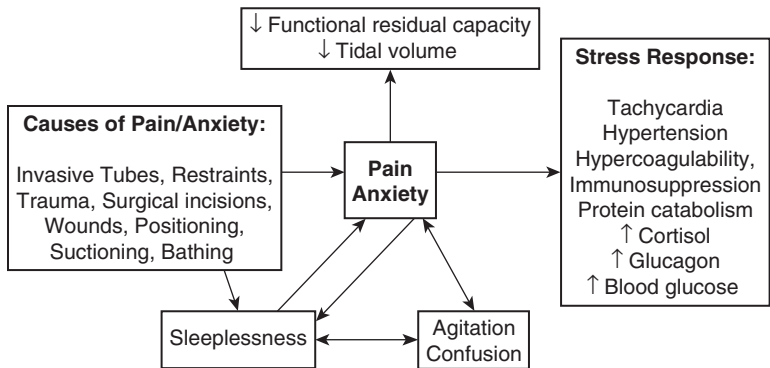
↓ Functional residual capacity
↓ Tidal volume

Causes of Pain/Anxiety:

Invasive Tubes, Restraints, Trauma, Surgical incisions, Wounds, Positioning, Suctioning, Bathing

Pain
Anxiety

Stress Response:

Tachycardia
Hypertension
Hypercoagulability,
Immunosuppression
Protein catabolism
↑ Cortisol
↑ Glucagon
↑ Blood glucose

Sleeplessness

Agitation
Confusion